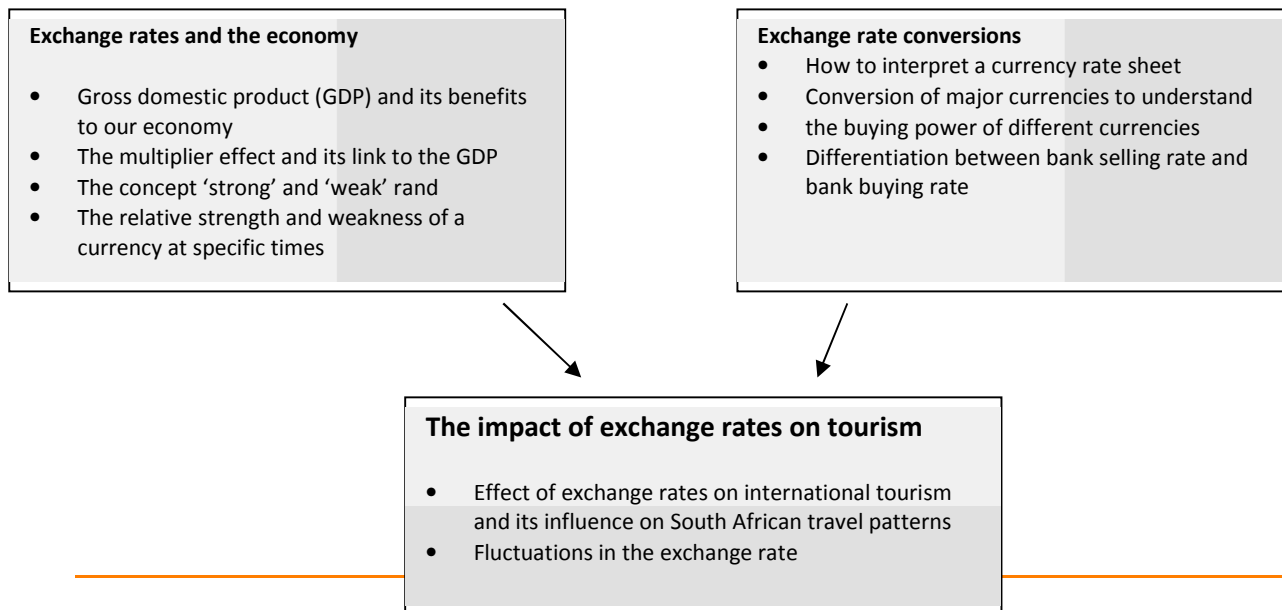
**Exchange rates and the economy**

- Gross domestic product (GDP) and its benefits to our economy
- The multiplier effect and its link to the GDP
- The concept 'strong' and 'weak' rand
- The relative strength and weakness of a currency at specific times

**Exchange rate conversions**

- How to interpret a currency rate sheet
- Conversion of major currencies to understand
- the buying power of different currencies
- Differentiation between bank selling rate and bank buying rate

**The impact of exchange rates on tourism**

- Effect of exchange rates on international tourism and its influence on South African travel patterns
- Fluctuations in the exchange rate